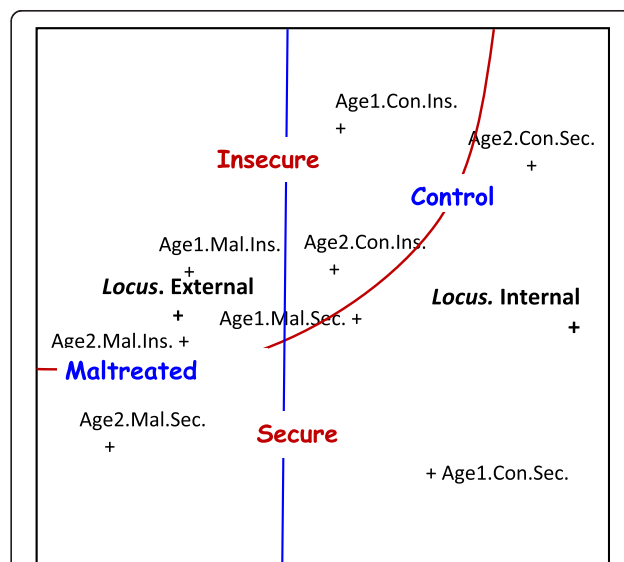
Age1.Con.Ins.
+
Age2.Con.Sec.
+
Insecure
Control
Age1.Mal.Ins.
+
Age2.Con.Ins.
+
*Locus.* External
+
*Locus.* Internal
+
Age1.Mal.Sec. +
Age2.Mal.Ins. +
Maltreated
Age2.Mal.Sec.
+
Secure
+ Age1.Con.Sec.